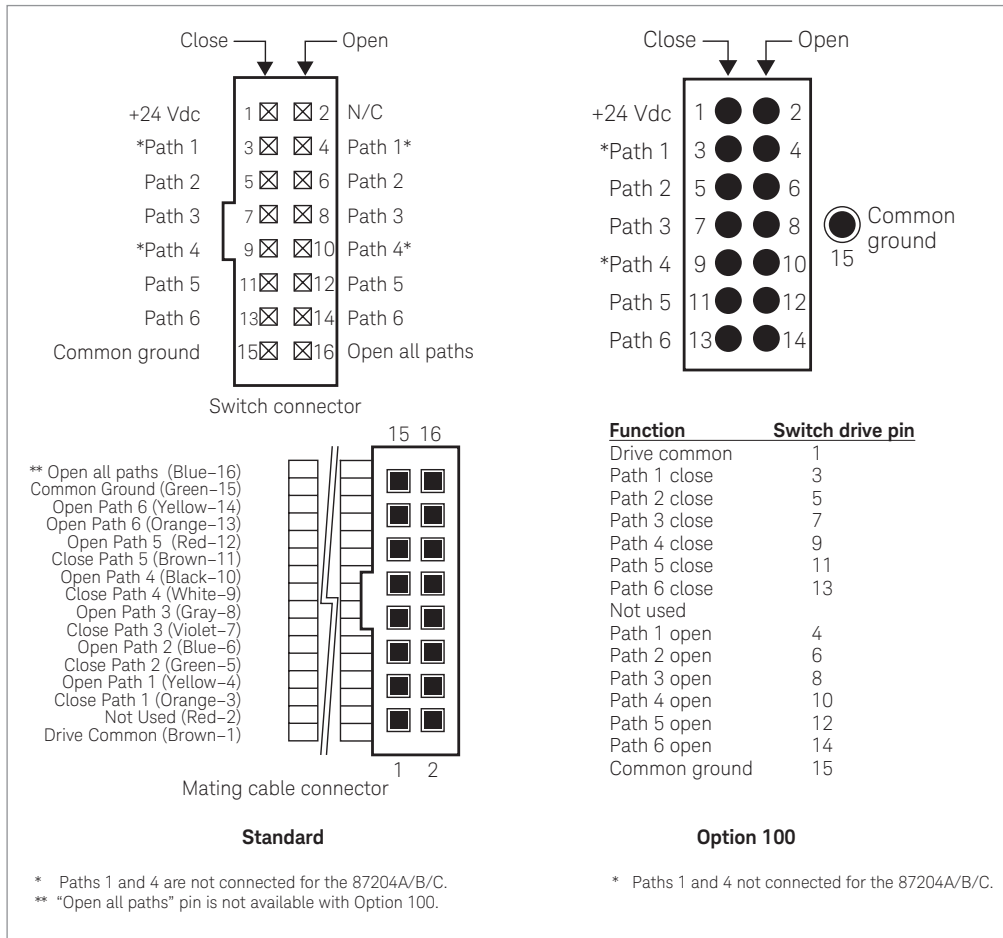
Close Open

+24 Vdc 1 2 N/C
*Path 1 3 4 Path 1*
Path 2 5 6 Path 2
Path 3 7 8 Path 3
*Path 4 9 10 Path 4*
Path 5 11 12 Path 5
Path 6 13 14 Path 6
Common ground 15 16 Open all paths

Switch connector

15 16

** Open all paths (Blue–16)
Common Ground (Green–15)
Open Path 6 (Yellow–14)
Open Path 6 (Orange–13)
Open Path 5 (Red–12)
Close Path 5 (Brown–11)
Open Path 4 (Black–10)
Close Path 4 (White–9)
Open Path 3 (Gray–8)
Close Path 3 (Violet–7)
Open Path 2 (Blue–6)
Close Path 2 (Green–5)
Open Path 1 (Yellow–4)
Close Path 1 (Orange–3)
Not Used (Red–2)
Drive Common (Brown–1)

1 2
Mating cable connector

Standard

Close Open

+24 Vdc 1 2
*Path 1 3 4
Path 2 5 6
Path 3 7 8
*Path 4 9 10
Path 5 11 12
Path 6 13 14

Common ground 15

| Function | Switch drive pin |
|---|---|
| Drive common | 1 |
| Path 1 close | 3 |
| Path 2 close | 5 |
| Path 3 close | 7 |
| Path 4 close | 9 |
| Path 5 close | 11 |
| Path 6 close | 13 |
| Not used | |
| Path 1 open | 4 |
| Path 2 open | 6 |
| Path 3 open | 8 |
| Path 4 open | 10 |
| Path 5 open | 12 |
| Path 6 open | 14 |
| Common ground | 15 |

Option 100

* Paths 1 and 4 are not connected for the 87204A/B/C.
** "Open all paths" pin is not available with Option 100.

* Paths 1 and 4 not connected for the 87204A/B/C.